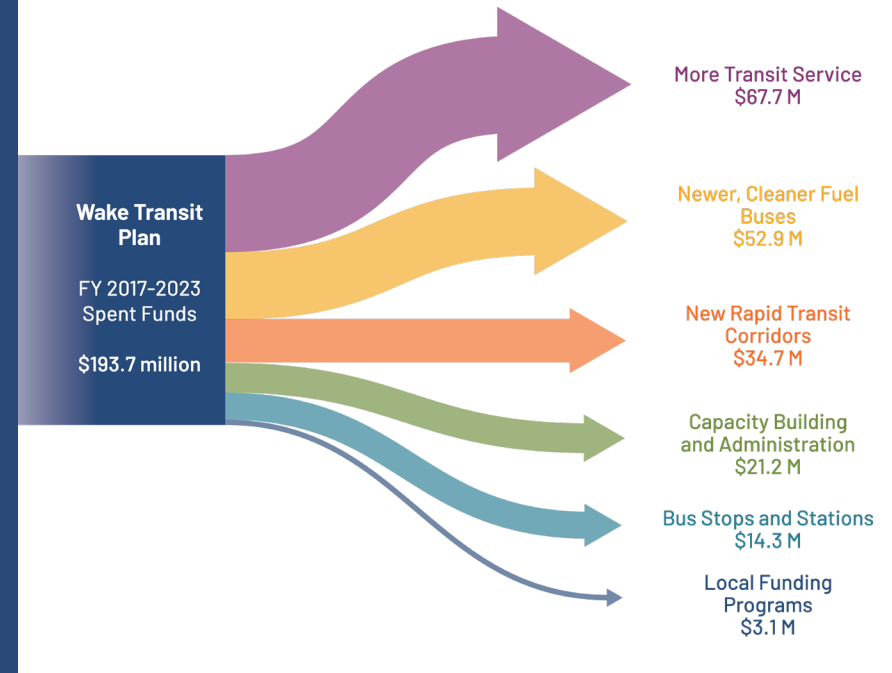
Wake Transit Plan

FY 2017-2023 Spent Funds

$193.7 million

More Transit Service
$67.7 M

Newer, Cleaner Fuel Buses
$52.9 M

New Rapid Transit Corridors
$34.7 M

Capacity Building and Administration
$21.2 M

Bus Stops and Stations
$14.3 M

Local Funding Programs
$3.1 M